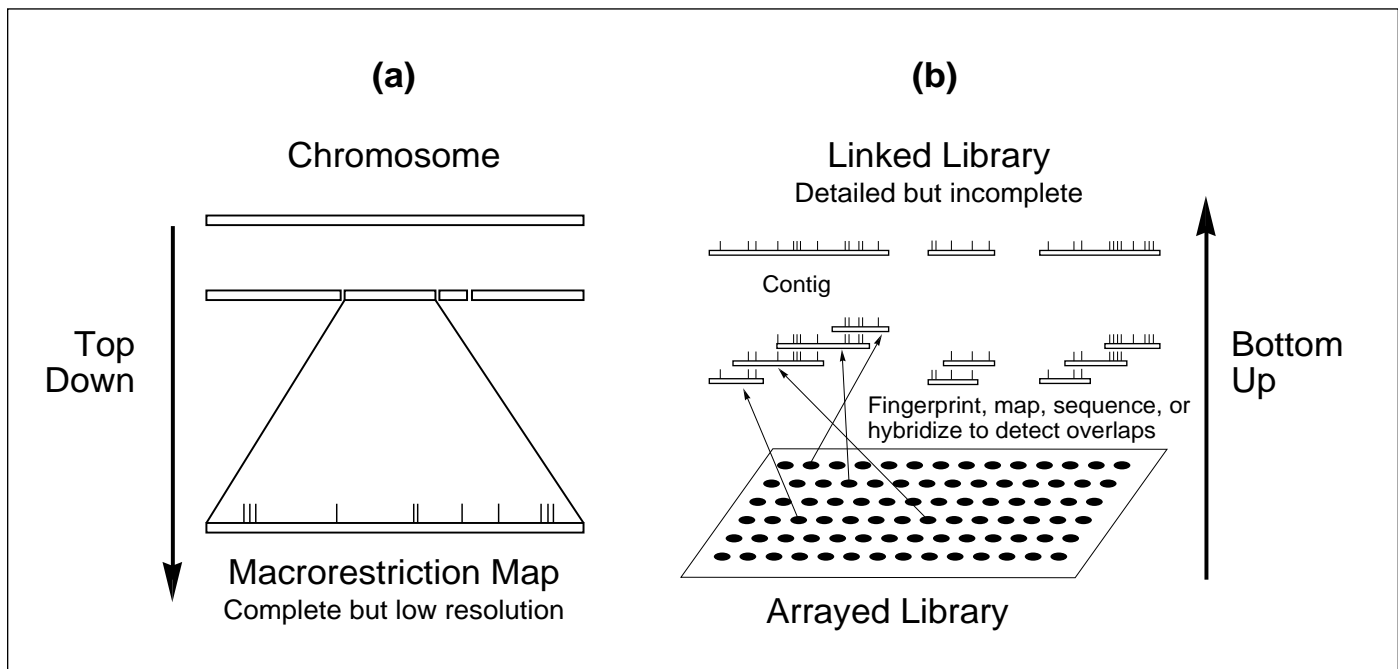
(a)

(b)

Chromosome

Top Down

Macrorestriction Map
Complete but low resolution

Linked Library
Detailed but incomplete

Contig

Fingerprint, map, sequence, or hybridize to detect overlaps

Arrayed Library

Bottom Up